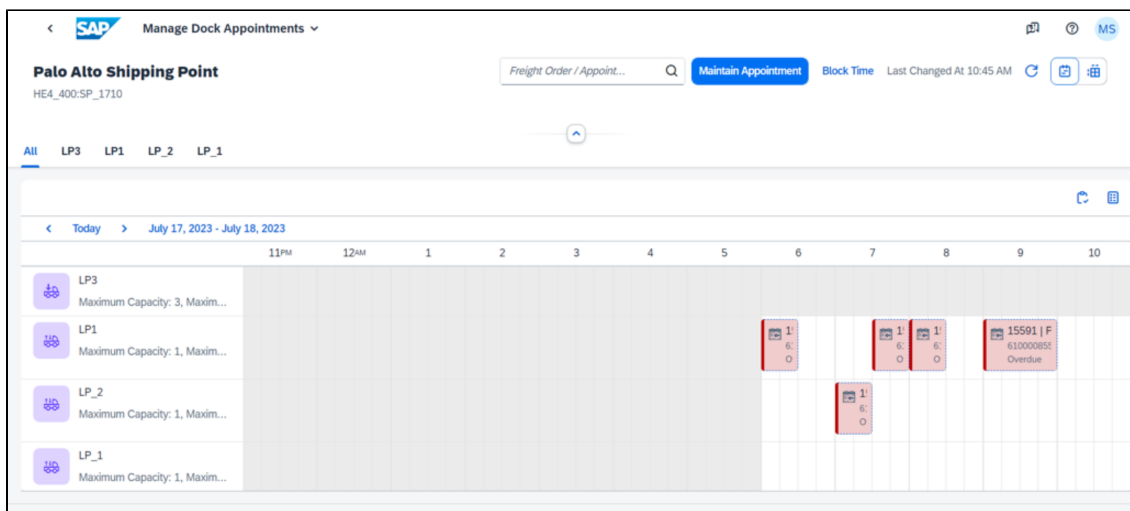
SAP Manage Dock Appointments

MS

Palo Alto Shipping Point
HE4_400:SP_1710

Freight Order / Appoint...

Maintain Appointment

Block Time

Last Changed At 10:45 AM

All LP3 LP1 LP_2 LP_1

Today July 17, 2023 - July 18, 2023

11PM 12AM 1 2 3 4 5 6 7 8 9 10

LP3
Maximum Capacity: 3, Maxim...

LP1
Maximum Capacity: 1, Maxim...

1! 6: O

1! 6: O

1! 6: O

15591 | F
610000855
Overdue

LP_2
Maximum Capacity: 1, Maxim...

1! 6: O

LP_1
Maximum Capacity: 1, Maxim...